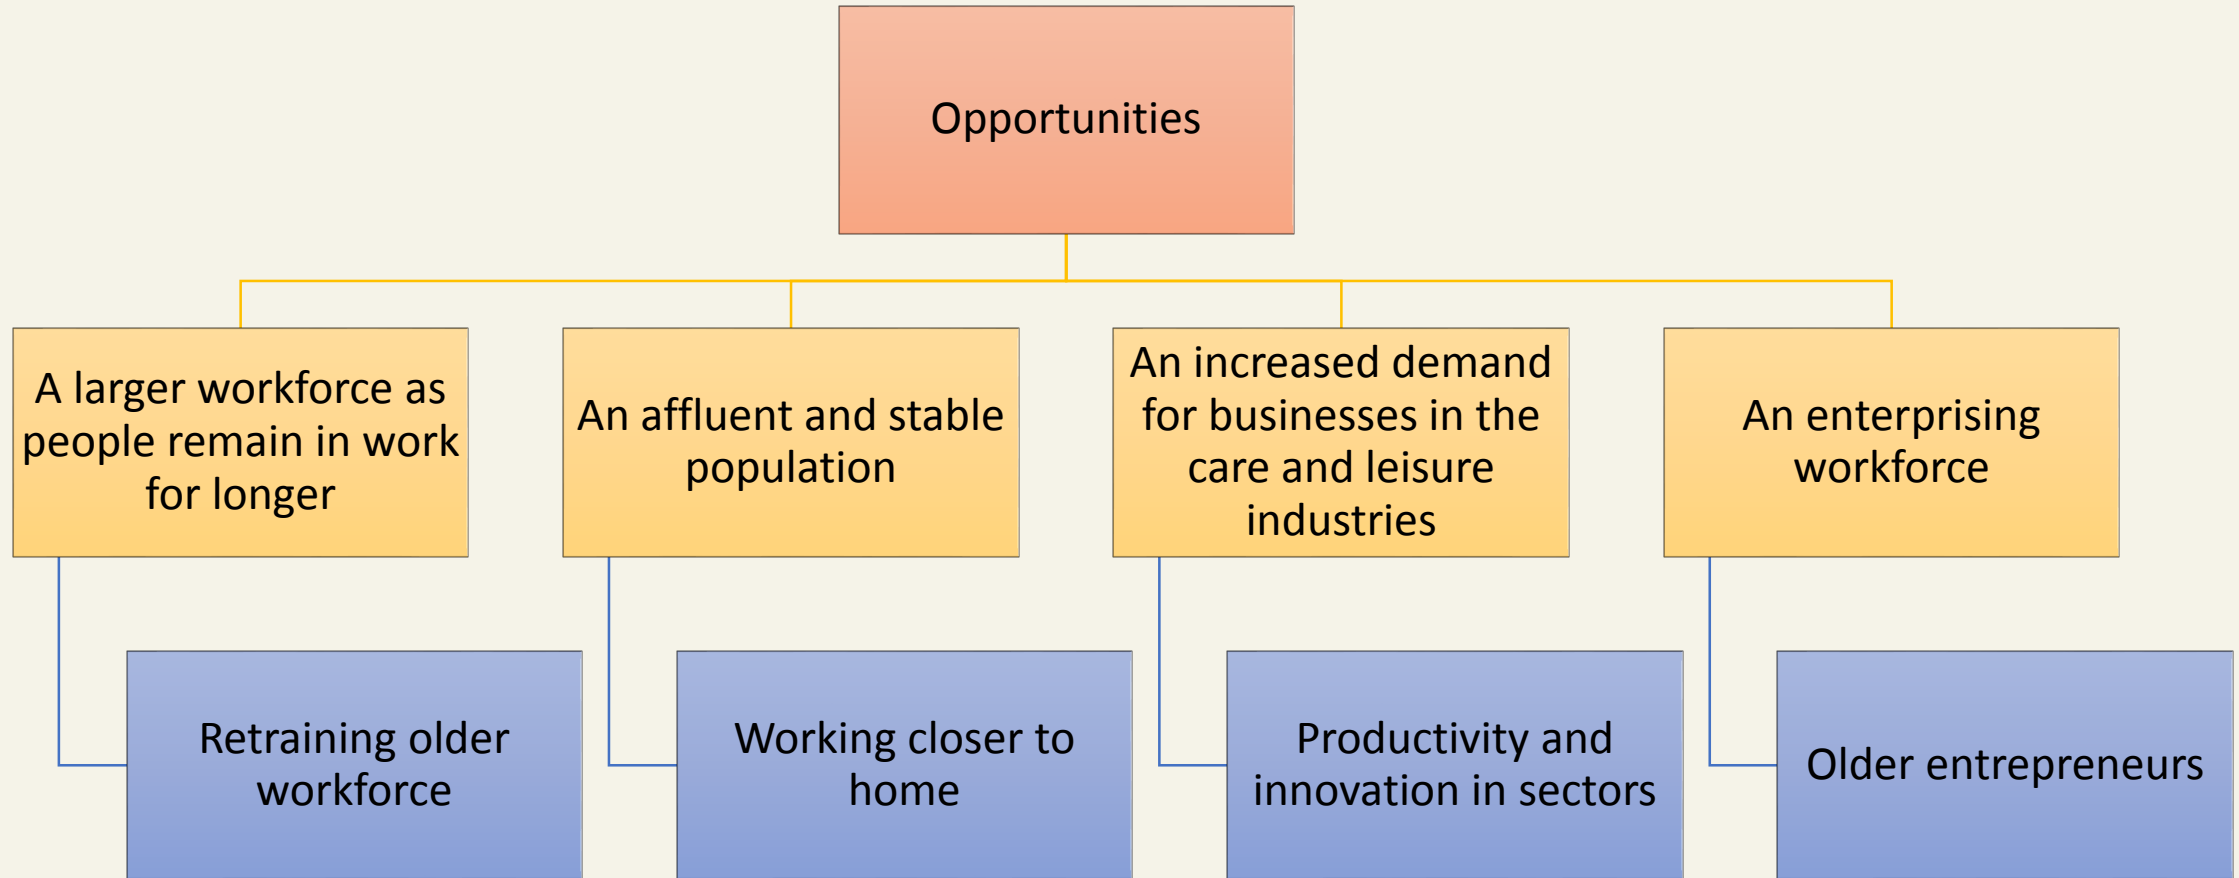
Opportunities

A larger workforce as people remain in work for longer

Retraining older workforce

An affluent and stable population

Working closer to home

An increased demand for businesses in the care and leisure industries

Productivity and innovation in sectors

An enterprising workforce

Older entrepreneurs